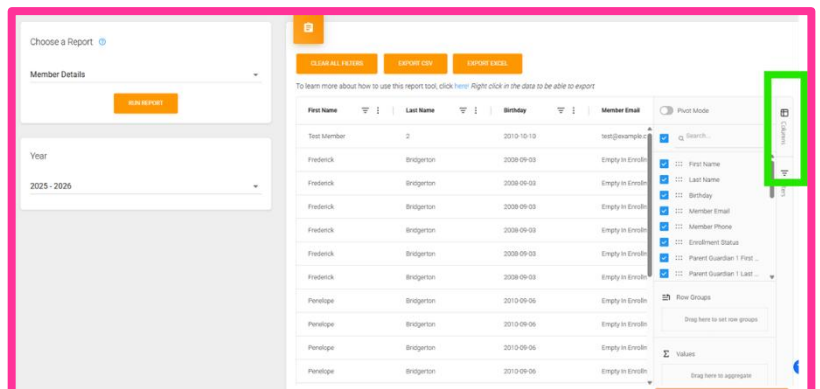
Choose a Report

Member Details

RUN REPORT

Year

2025 - 2026

CLEAR ALL FILTERS

EXPORT CSV

EXPORT EXCEL

To learn more about how to use this report tool, click here! Right click in the data to be able to export

| First Name | Last Name | Birthday | Member Email |
|---|---|---|---|
| Test Member | 2 | 2010-10-10 | test@example.c |
| Frederick | Bridgerton | 2008-09-03 | Empty In Enrolln |
| Frederick | Bridgerton | 2008-09-03 | Empty In Enrolln |
| Frederick | Bridgerton | 2008-09-03 | Empty In Enrolln |
| Frederick | Bridgerton | 2008-09-03 | Empty In Enrolln |
| Frederick | Bridgerton | 2008-09-03 | Empty In Enrolln |
| Frederick | Bridgerton | 2008-09-03 | Empty In Enrolln |
| Penelope | Bridgerton | 2010-09-06 | Empty In Enrolln |
| Penelope | Bridgerton | 2010-09-06 | Empty In Enrolln |
| Penelope | Bridgerton | 2010-09-06 | Empty In Enrolln |
| Penelope | Bridgerton | 2010-09-06 | Empty In Enrolln |
| Penelope | Bridgerton | 2010-09-06 | Empty In Enrolln |

Pivot Mode

Search...

First Name
Last Name
Birthday
Member Email
Member Phone
Enrollment Status
Parent Guardian 1 First ...
Parent Guardian 1 Last ...

Row Groups

Drag here to set row groups

Values

Drag here to aggregate

Columns

Filters